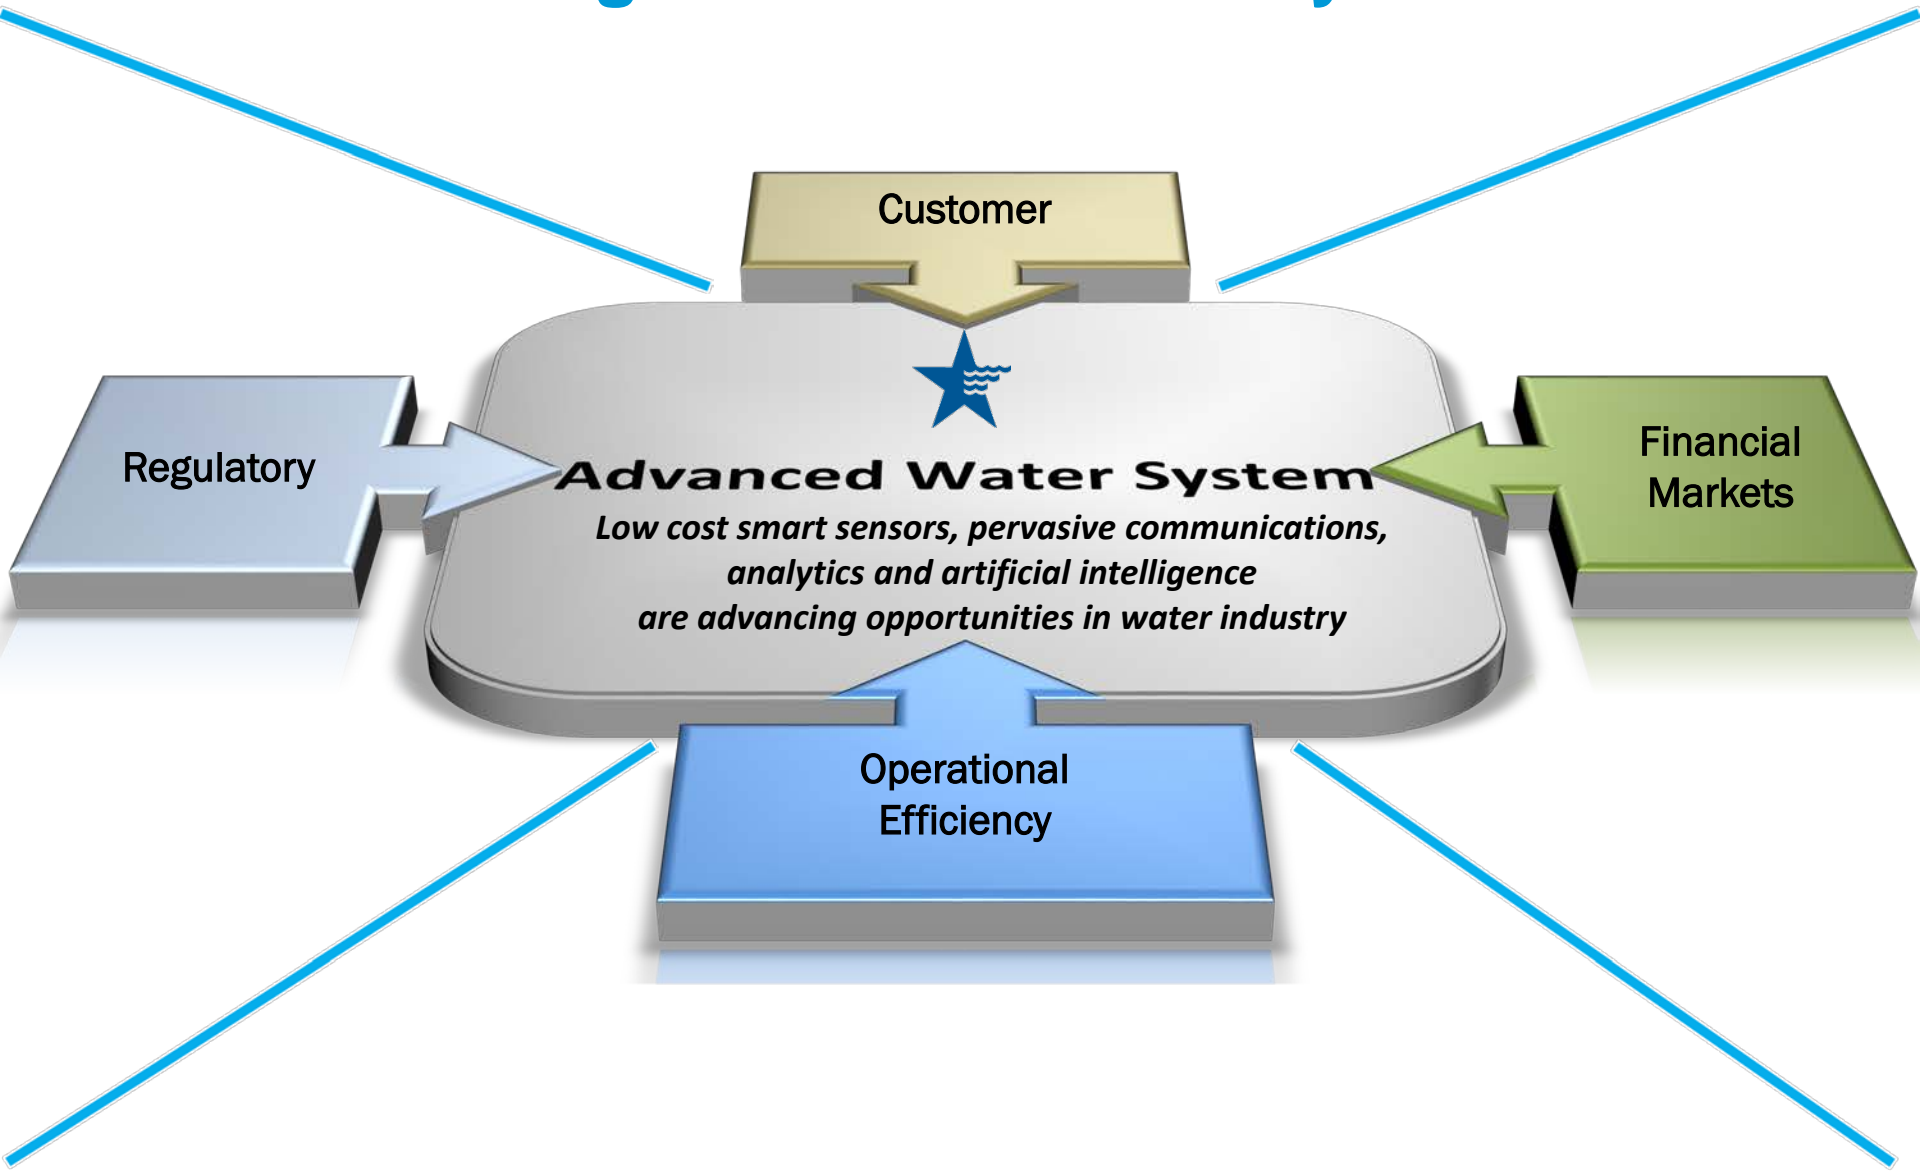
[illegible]

Customer

Regulatory

Financial Markets

Advanced Water System

Low cost smart sensors, pervasive communications, analytics and artificial intelligence are advancing opportunities in water industry

Operational Efficiency